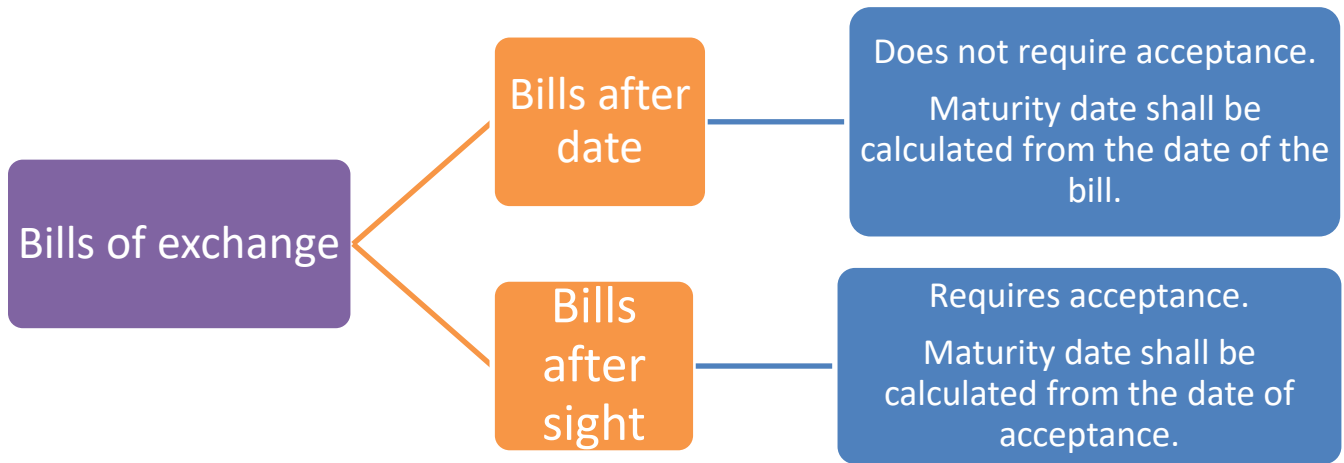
Bills of exchange

Bills after date

Does not require acceptance.

Maturity date shall be calculated from the date of the bill.

Bills after sight

Requires acceptance.

Maturity date shall be calculated from the date of acceptance.